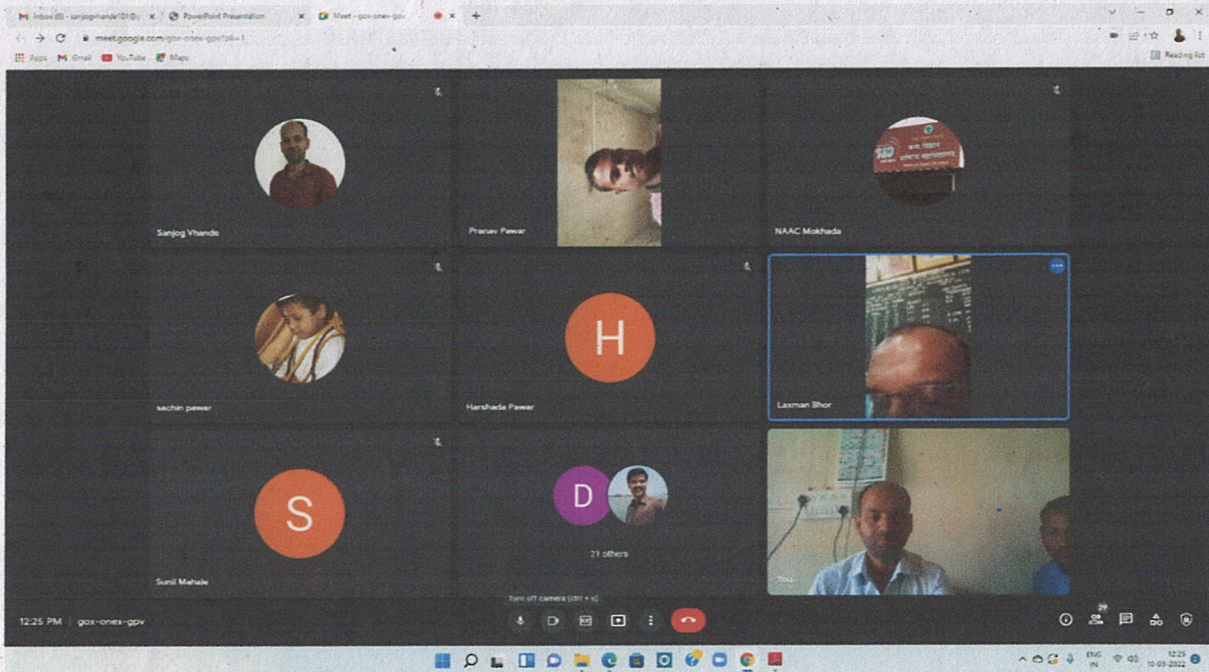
Inbox (8) - sanjogvhande101@ ×
PowerPoint Presentation ×
Meet - gox-onex-gpv ×
+

meet.google.com/gox-onex-gpv?pli=1

Apps Gmail YouTube Maps

Reading list

Sanjog Vhande

Pranav Pawar

NAAC Mokhada

sachin pawar

H

Harshada Pawar

Laxman Bhor

S

Sunil Mahale

D

21 others

You

Turn off camera (ctrl + e)

12:25 PM | gox-onex-gpv

29

ENG IN

12:25
10-03-2022